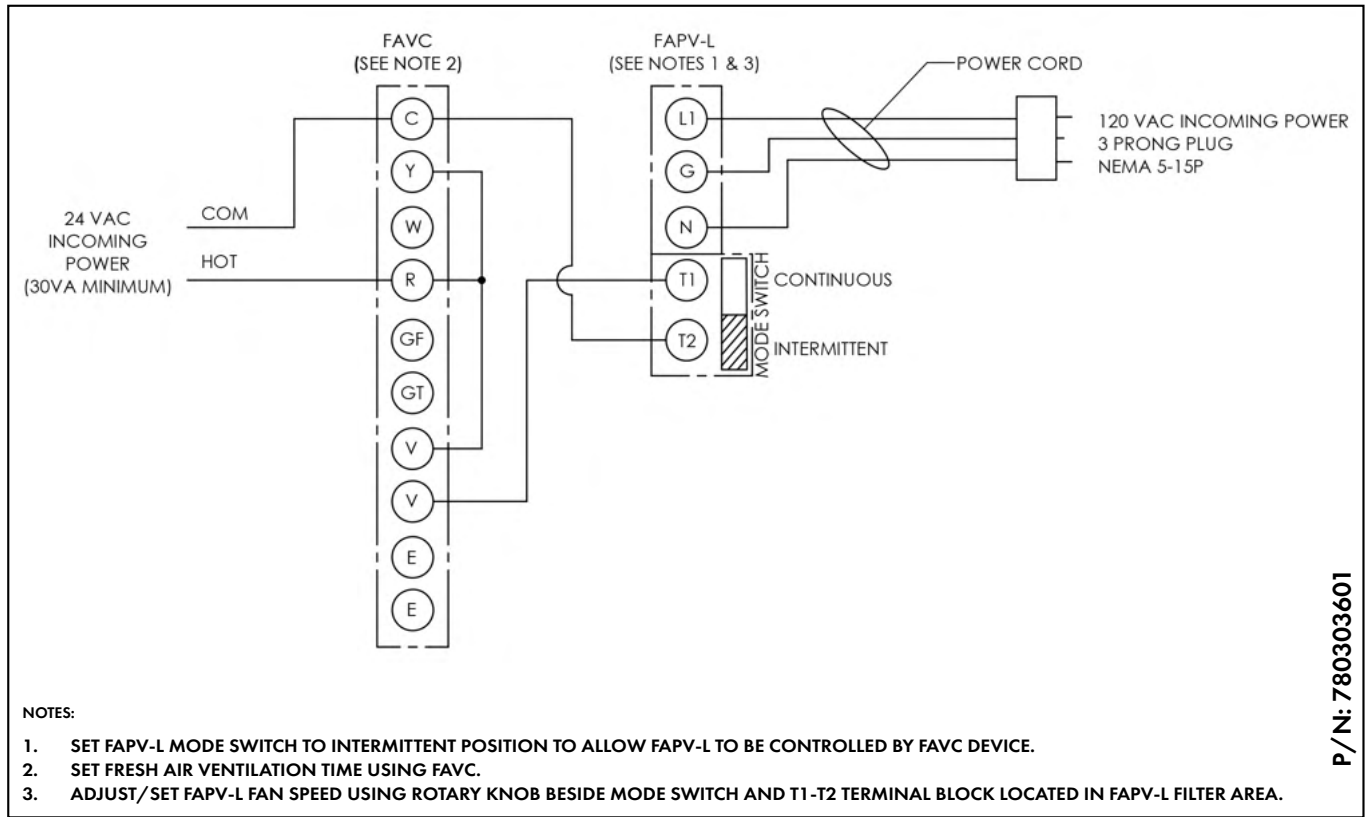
FAVC
(SEE NOTE 2)

FAPV-L
(SEE NOTES 1 & 3)

POWER CORD

120 VAC INCOMING POWER
3 PRONG PLUG
NEMA 5-15P

24 VAC
INCOMING
POWER
(30VA MINIMUM)

COM

HOT

C
Y
W
R
GF
GT
V
V
E
E

L1
G
N
T1
T2

MODE SWITCH
CONTINUOUS
INTERMITTENT

P/N: 780303601

NOTES:

1. SET FAPV-L MODE SWITCH TO INTERMITTENT POSITION TO ALLOW FAPV-L TO BE CONTROLLED BY FAVC DEVICE.
2. SET FRESH AIR VENTILATION TIME USING FAVC.
3. ADJUST/SET FAPV-L FAN SPEED USING ROTARY KNOB BESIDE MODE SWITCH AND T1-T2 TERMINAL BLOCK LOCATED IN FAPV-L FILTER AREA.